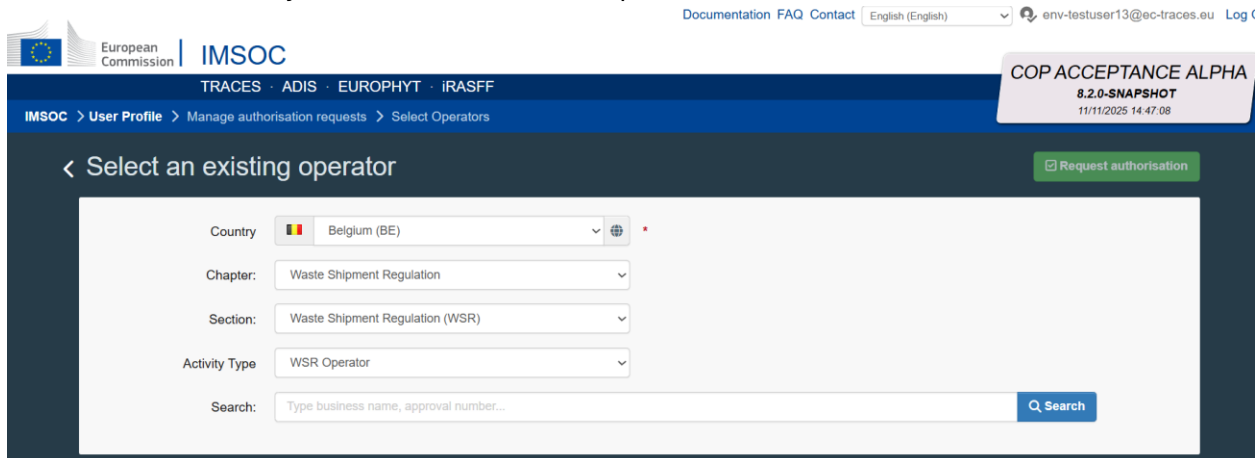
Documentation FAQ Contact English (English) env-testuser13@ec-traces.eu Log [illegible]

European Commission | IMSOC

TRACES · ADIS · EUROPHYT · iRASFF

COP ACCEPTANCE ALPHA
8.2.0-SNAPSHOT
11/11/2025 14:47:08

IMSOC > User Profile > Manage authorisation requests > Select Operators

‹ Select an existing operator

Request authorisation

Country Belgium (BE) *

Chapter: Waste Shipment Regulation

Section: Waste Shipment Regulation (WSR)

Activity Type WSR Operator

Search: Type business name, approval number...

Search